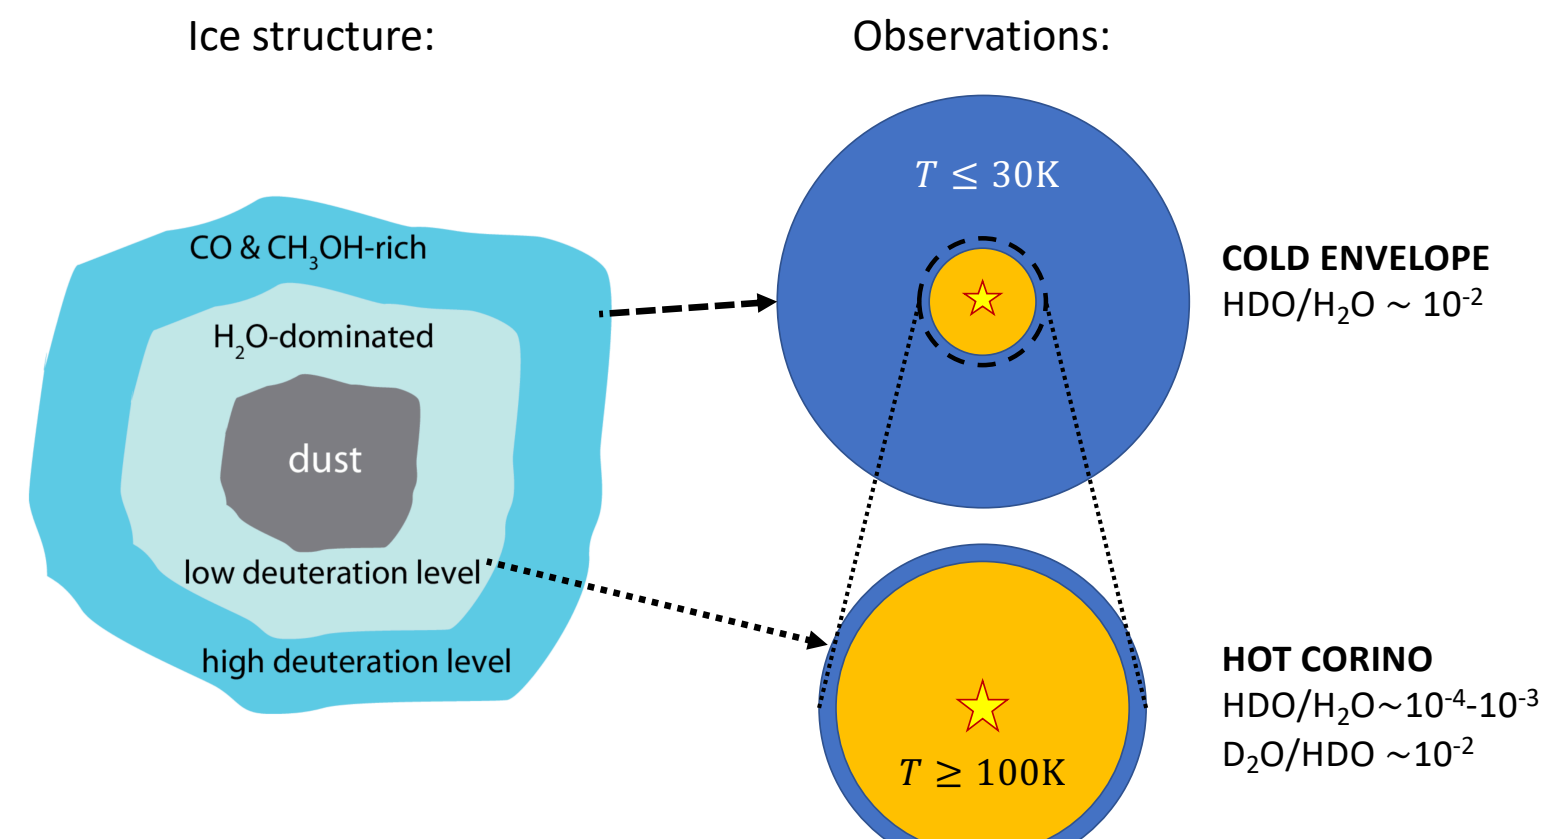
Ice structure:

Observations:

CO & $CH_3OH$-rich

$H_2O$-dominated

dust

low deuteration level

high deuteration level

$T \leq 30K$

COLD ENVELOPE
$HDO/H_2O \sim 10^{-2}$

$T \geq 100K$

HOT CORINO
$HDO/H_2O \sim 10^{-4}-10^{-3}$
$D_2O/HDO \sim 10^{-2}$